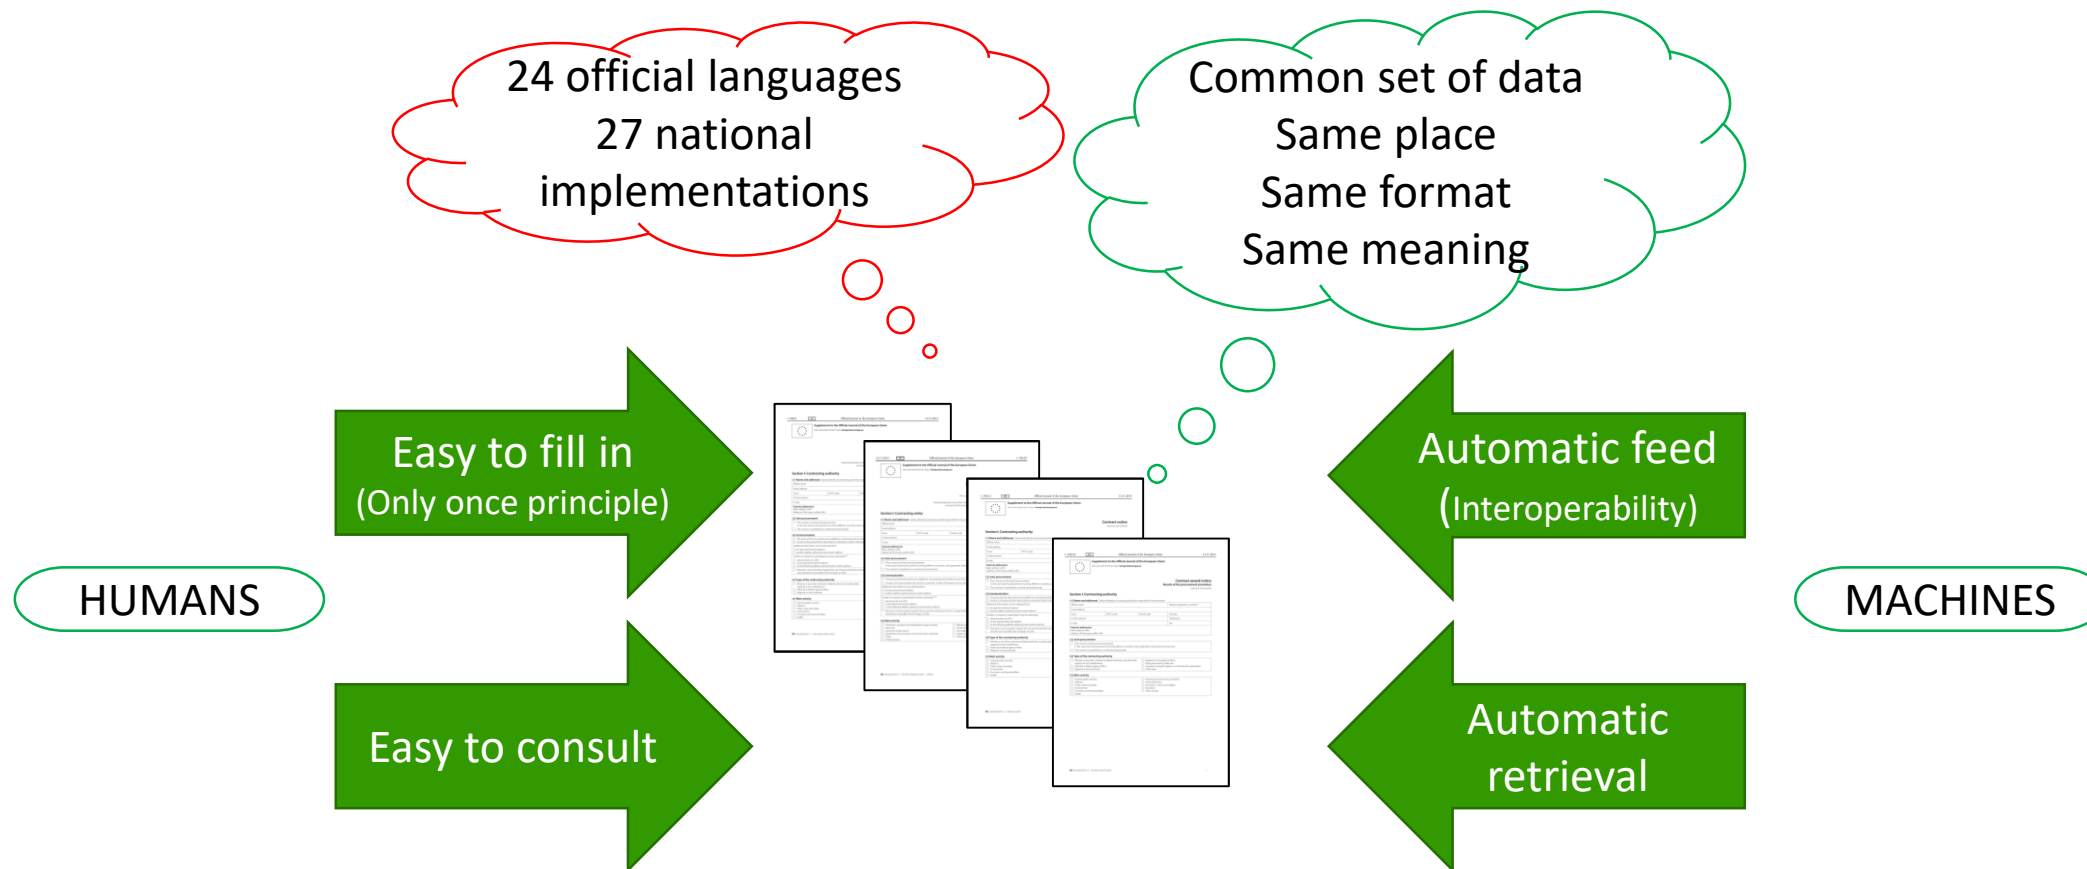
24 official languages
27 national implementations

Common set of data
Same place
Same format
Same meaning

Easy to fill in
(Only once principle)

Automatic feed
(Interoperability)

HUMANS

MACHINES

Easy to consult

Automatic retrieval